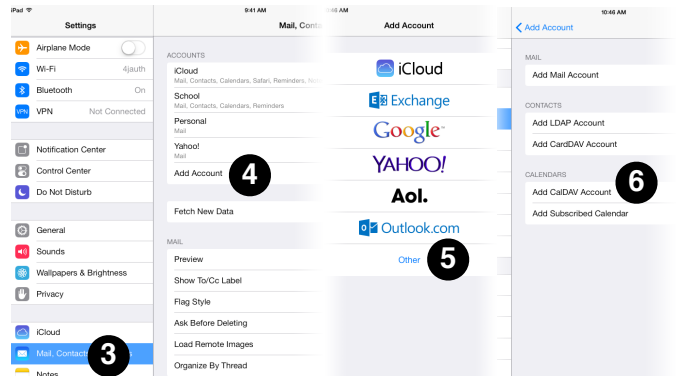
iPad
Settings
Airplane Mode
Wi-Fi 4jauth
Bluetooth On
VPN Not Connected
Notification Center
Control Center
Do Not Disturb
General
Sounds
Wallpapers & Brightness
Privacy
iCloud
Mail, Contacts
3
Notes

9:41 AM
Mail, Conta
ACCOUNTS
iCloud
Mail, Contacts, Calendars, Safari, Reminders, No
School
Mail, Contacts, Calendars, Reminders
Personal
Mail
Yahoo!
Mail
Add Account
4
Fetch New Data
MAIL
Preview
Show To/Cc Label
Flag Style
Ask Before Deleting
Load Remote Images
Organize By Thread

46 AM
Add Account
iCloud
Exchange
Google
YAHOO!
Aol.
Outlook.com
Other
5

10:46 AM
Add Account
MAIL
Add Mail Account
CONTACTS
Add LDAP Account
Add CardDAV Account
CALENDARS
Add CalDAV Account
6
Add Subscribed Calendar